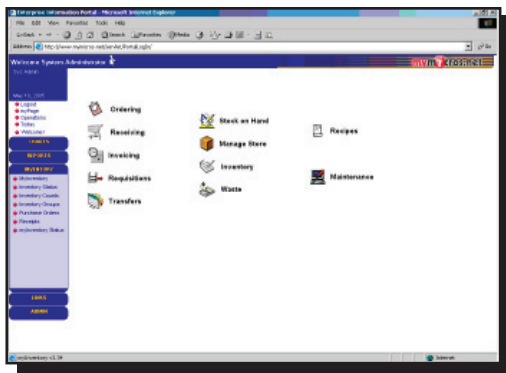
Enterprise Information Portal - Microsoft Internet Explorer

File Edit View Favorites Tools Help

Back Search Favorites Media

Address http://www.mymicros.net/servlet/Portal.jsp

Go

Welcome System Administrator

mymicros.net

Test Admin

May 14, 2003

Logout
myPage
OpenBrix
Today
Welcome!

FINANCE

REPORTS

INVENTORY

myInventory
Inventory Status
Inventory Counts
Inventory Groups
Purchase Orders
Receipts
myInventory Status

LINKS

ADMIN

Ordering

Receiving

Invoicing

Requisitions

Transfers

Stock on Hand

Manage Store

Inventory

Waste

Recipes

Maintenance

myInventory v3.34

Internet